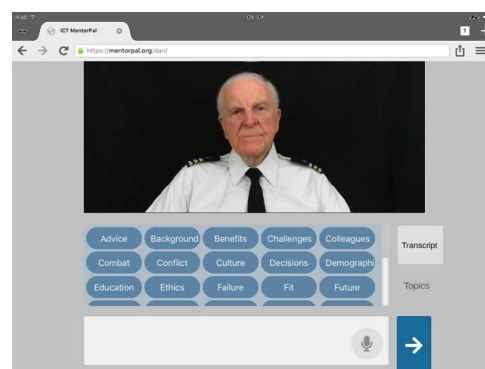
iPad
09:59
ICT MentorPal
https://mentorpal.org/dan/
1

Advice
Background
Benefits
Challenges
Colleagues
Combat
Conflict
Culture
Decisions
Demographi
Education
Ethics
Failure
Fit
Future

Transcript
Topics